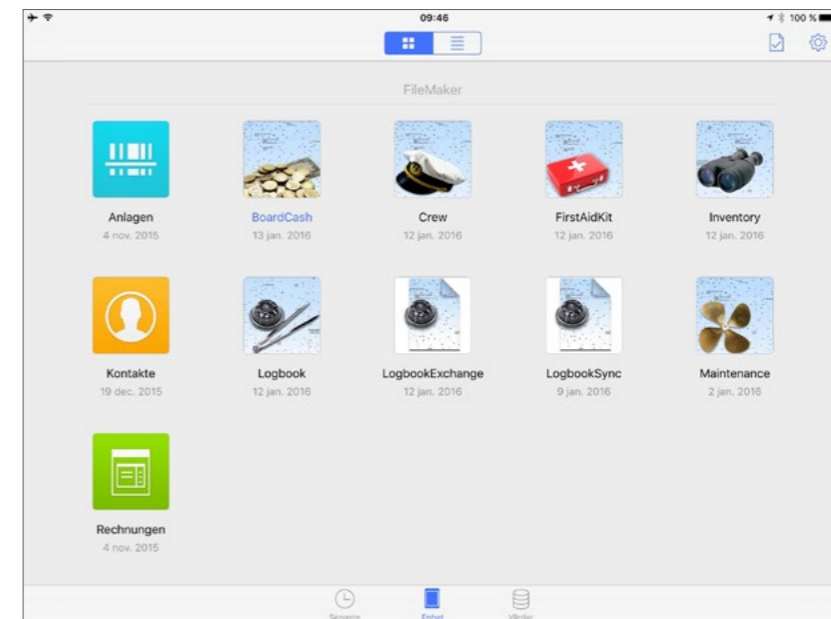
09:46

100 %

FileMaker

Anlagen
4 nov. 2015

BoardCash
13 jan. 2016

Crew
12 jan. 2016

FirstAidKit
12 jan. 2016

Inventory
12 jan. 2016

Kontakte
19 dec. 2015

Logbook
12 jan. 2016

LogbookExchange
12 jan. 2016

LogbookSync
9 jan. 2016

Maintenance
2 jan. 2016

Rechnungen
4 nov. 2015

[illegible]
Enhet
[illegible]